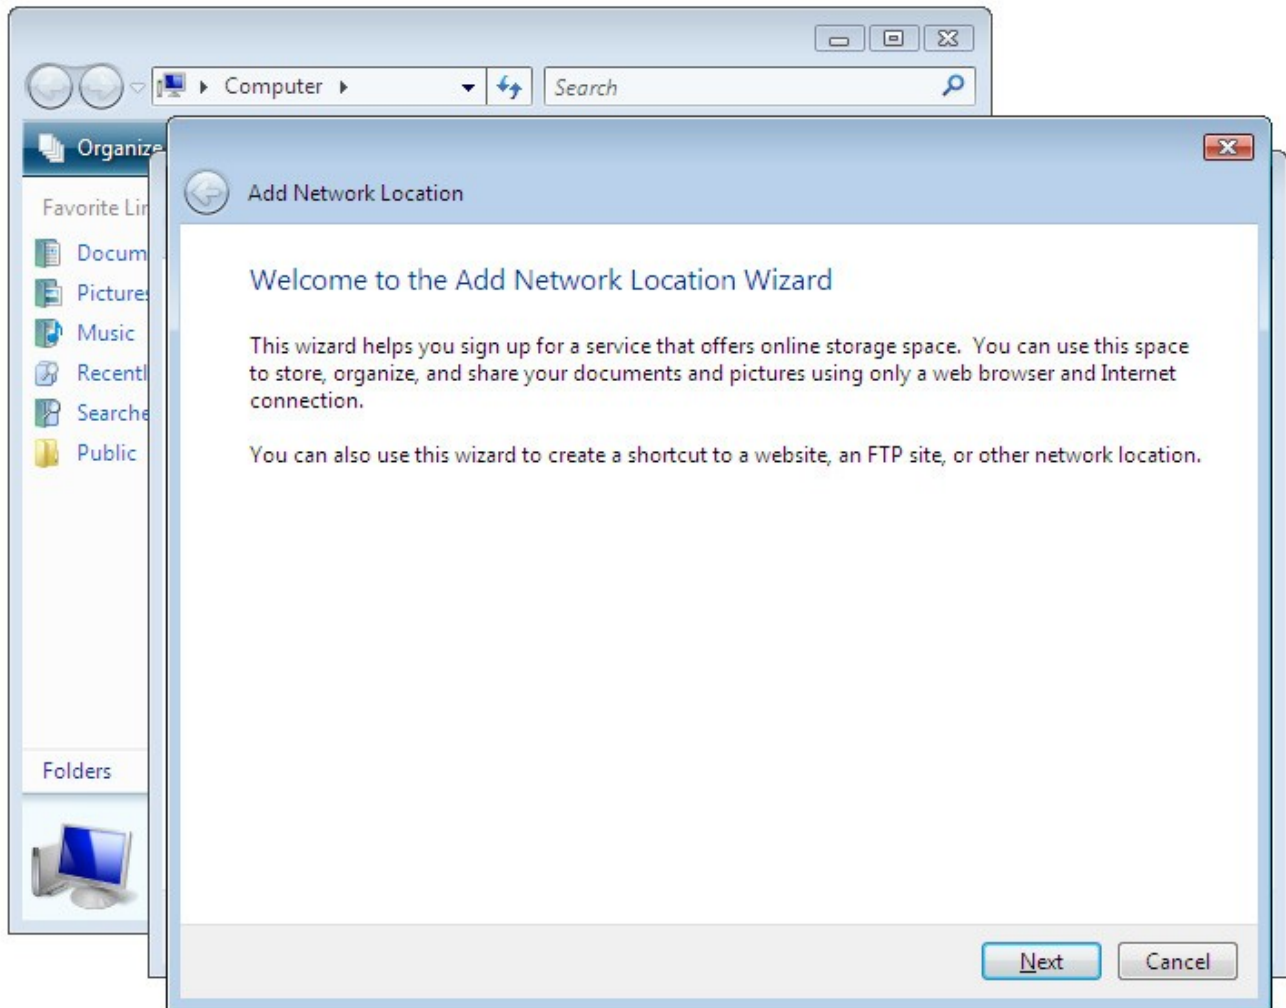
Computer

Search

Organize

Favorite Lin

Docum

Picture

Music

Recentl

Searche

Public

Folders

Add Network Location

Welcome to the Add Network Location Wizard

This wizard helps you sign up for a service that offers online storage space. You can use this space to store, organize, and share your documents and pictures using only a web browser and Internet connection.

You can also use this wizard to create a shortcut to a website, an FTP site, or other network location.

Next

Cancel